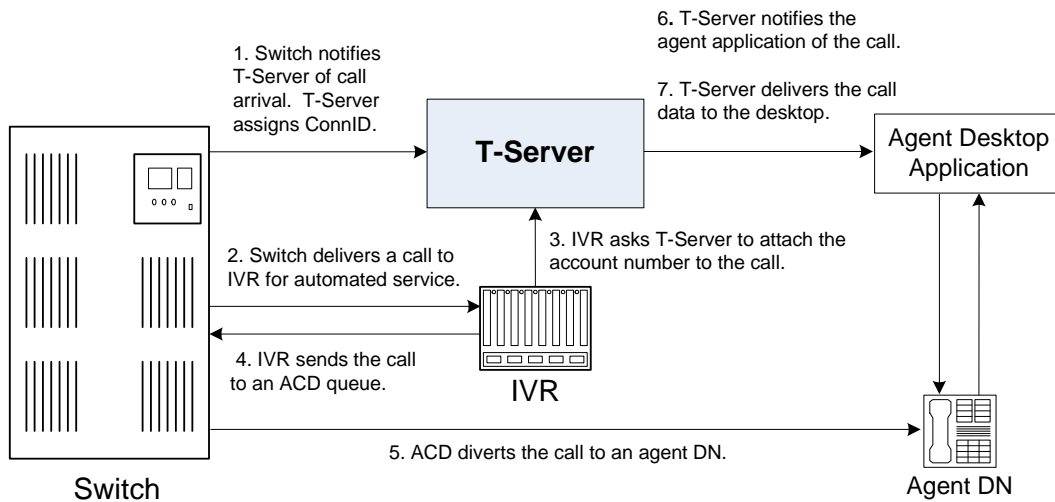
6. T-Server notifies the agent application of the call.

1. Switch notifies T-Server of call arrival. T-Server assigns ConnID.

7. T-Server delivers the call data to the desktop.

T-Server

Agent Desktop Application

3. IVR asks T-Server to attach the account number to the call.

2. Switch delivers a call to IVR for automated service.

4. IVR sends the call to an ACD queue.

IVR

5. ACD diverts the call to an agent DN.

Switch

Agent DN